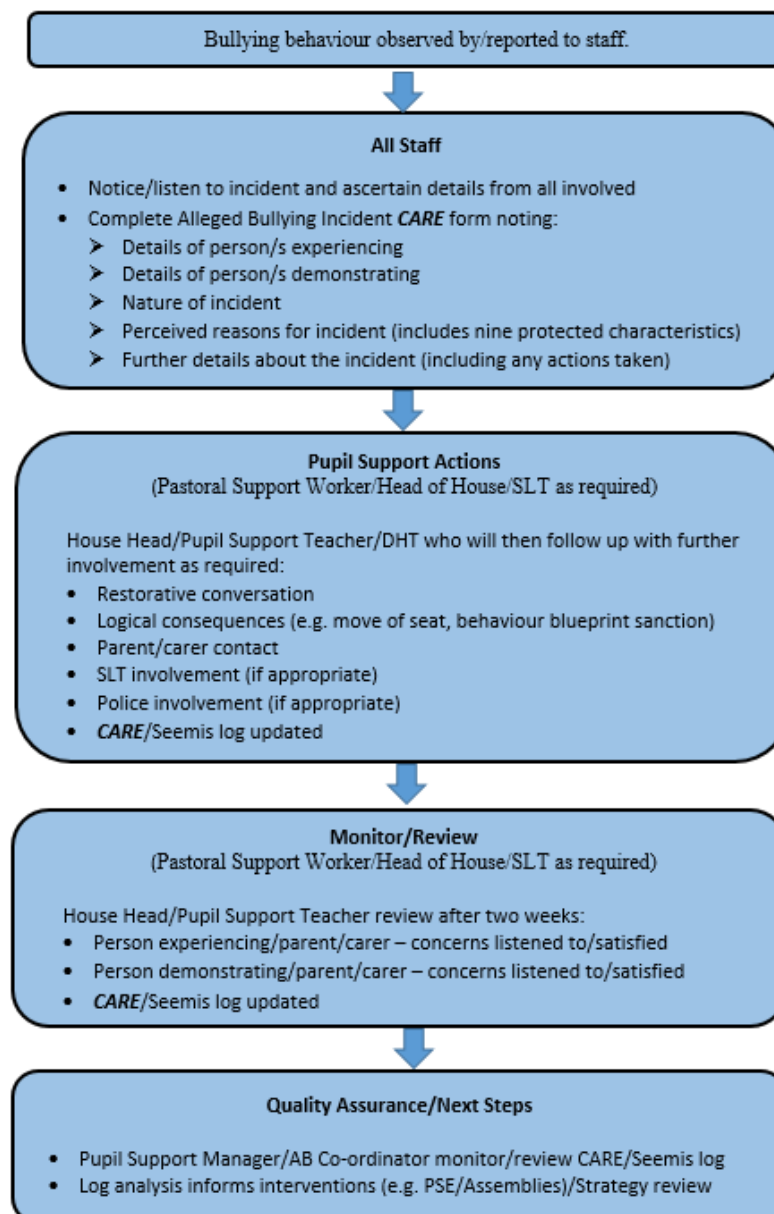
Bullying behaviour observed by/reported to staff.

**All Staff**

- Notice/listen to incident and ascertain details from all involved
- Complete Alleged Bullying Incident ***CARE*** form noting:
  - ➢ Details of person/s experiencing
  - ➢ Details of person/s demonstrating
  - ➢ Nature of incident
  - ➢ Perceived reasons for incident (includes nine protected characteristics)
  - ➢ Further details about the incident (including any actions taken)

**Pupil Support Actions**
(Pastoral Support Worker/Head of House/SLT as required)

House Head/Pupil Support Teacher/DHT who will then follow up with further involvement as required:

- Restorative conversation
- Logical consequences (e.g. move of seat, behaviour blueprint sanction)
- Parent/carer contact
- SLT involvement (if appropriate)
- Police involvement (if appropriate)
- ***CARE***/Seemis log updated

**Monitor/Review**
(Pastoral Support Worker/Head of House/SLT as required)

House Head/Pupil Support Teacher review after two weeks:

- Person experiencing/parent/carer – concerns listened to/satisfied
- Person demonstrating/parent/carer – concerns listened to/satisfied
- ***CARE***/Seemis log updated

**Quality Assurance/Next Steps**

- Pupil Support Manager/AB Co-ordinator monitor/review CARE/Seemis log
- Log analysis informs interventions (e.g. PSE/Assemblies)/Strategy review